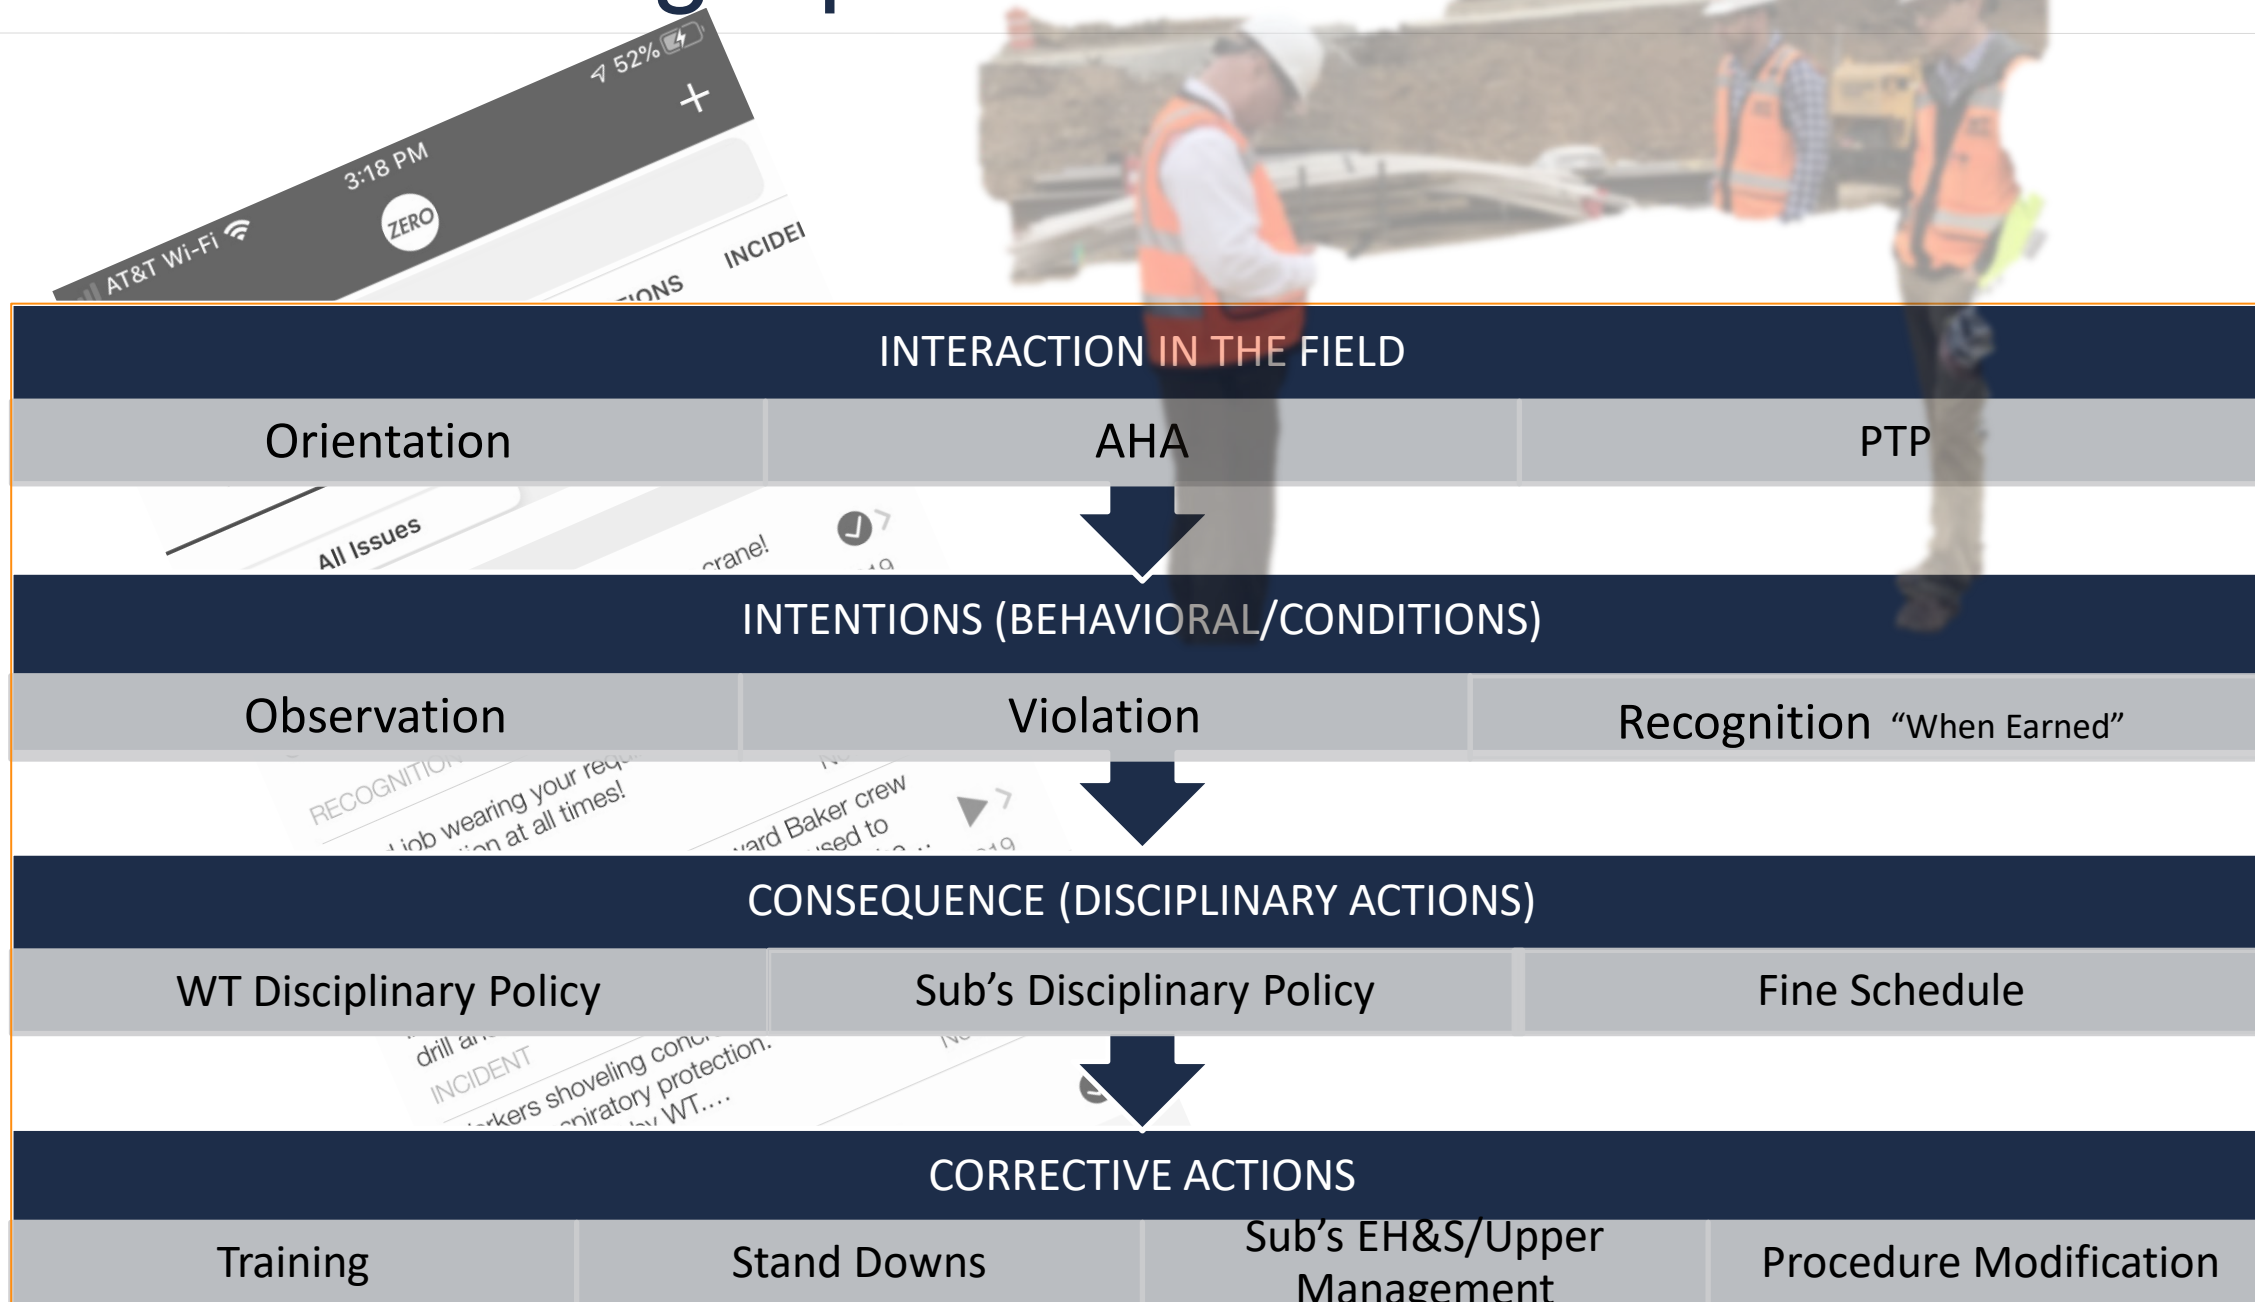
AT&T Wi-Fi 3:18 PM 52%

ZERO

+

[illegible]IONS INCIDE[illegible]

INTERACTION IN THE FIELD

| Orientation | AHA | PTP |
|---|---|---|

All Issues

crane!

INTENTIONS (BEHAVIORAL/CONDITIONS)

| Observation | Violation | Recognition “When Earned” |
|---|---|---|

RECOGNITION

job wearing your req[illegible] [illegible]ion at all times!

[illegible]ard Baker crew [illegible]sed to

CONSEQUENCE (DISCIPLINARY ACTIONS)

| WT Disciplinary Policy | Sub’s Disciplinary Policy | Fine Schedule |
|---|---|---|

drill a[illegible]

INCIDENT

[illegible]rkers shoveling conc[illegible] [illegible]piratory protection. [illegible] WT....

CORRECTIVE ACTIONS

| Training | Stand Downs | Sub’s EH&S/Upper Management | Procedure Modification |
|---|---|---|---|